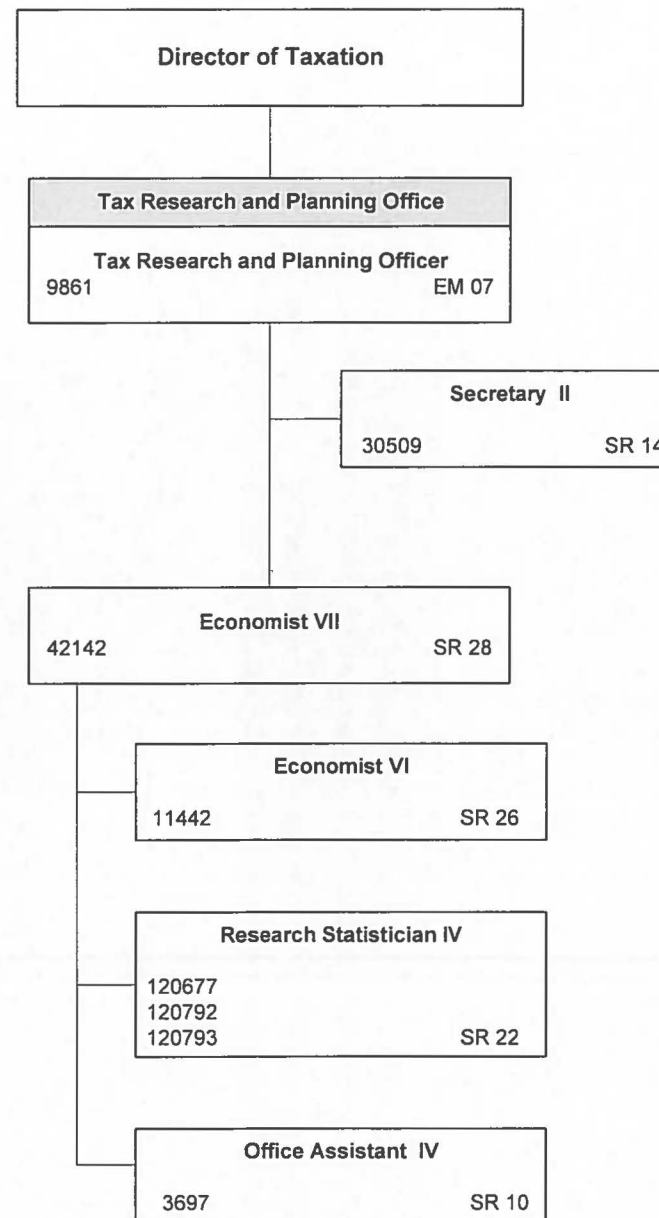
Director of Taxation

Tax Research and Planning Office

Tax Research and Planning Officer
9861 EM 07

Secretary II
30509 SR 14

Economist VII
42142 SR 28

Economist VI
11442 SR 26

Research Statistician IV
120677
120792
120793 SR 22

Office Assistant IV
3697 SR 10